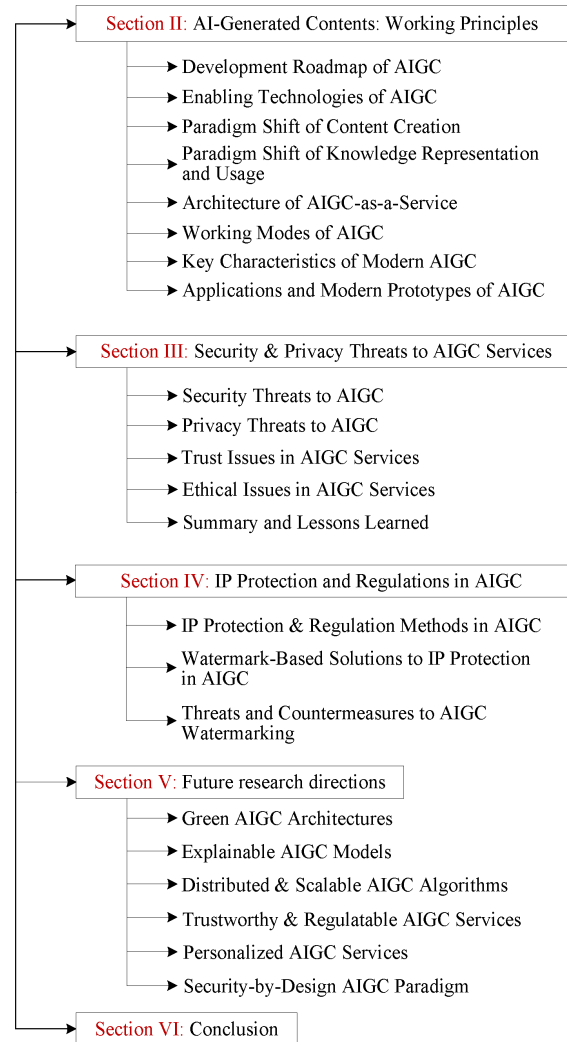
Section II: AI-Generated Contents: Working Principles

Development Roadmap of AIGC
Enabling Technologies of AIGC
Paradigm Shift of Content Creation
Paradigm Shift of Knowledge Representation and Usage
Architecture of AIGC-as-a-Service
Working Modes of AIGC
Key Characteristics of Modern AIGC
Applications and Modern Prototypes of AIGC

Section III: Security & Privacy Threats to AIGC Services

Security Threats to AIGC
Privacy Threats to AIGC
Trust Issues in AIGC Services
Ethical Issues in AIGC Services
Summary and Lessons Learned

Section IV: IP Protection and Regulations in AIGC

IP Protection & Regulation Methods in AIGC
Watermark-Based Solutions to IP Protection in AIGC
Threats and Countermeasures to AIGC Watermarking

Section V: Future research directions

Green AIGC Architectures
Explainable AIGC Models
Distributed & Scalable AIGC Algorithms
Trustworthy & Regulatable AIGC Services
Personalized AIGC Services
Security-by-Design AIGC Paradigm

Section VI: Conclusion